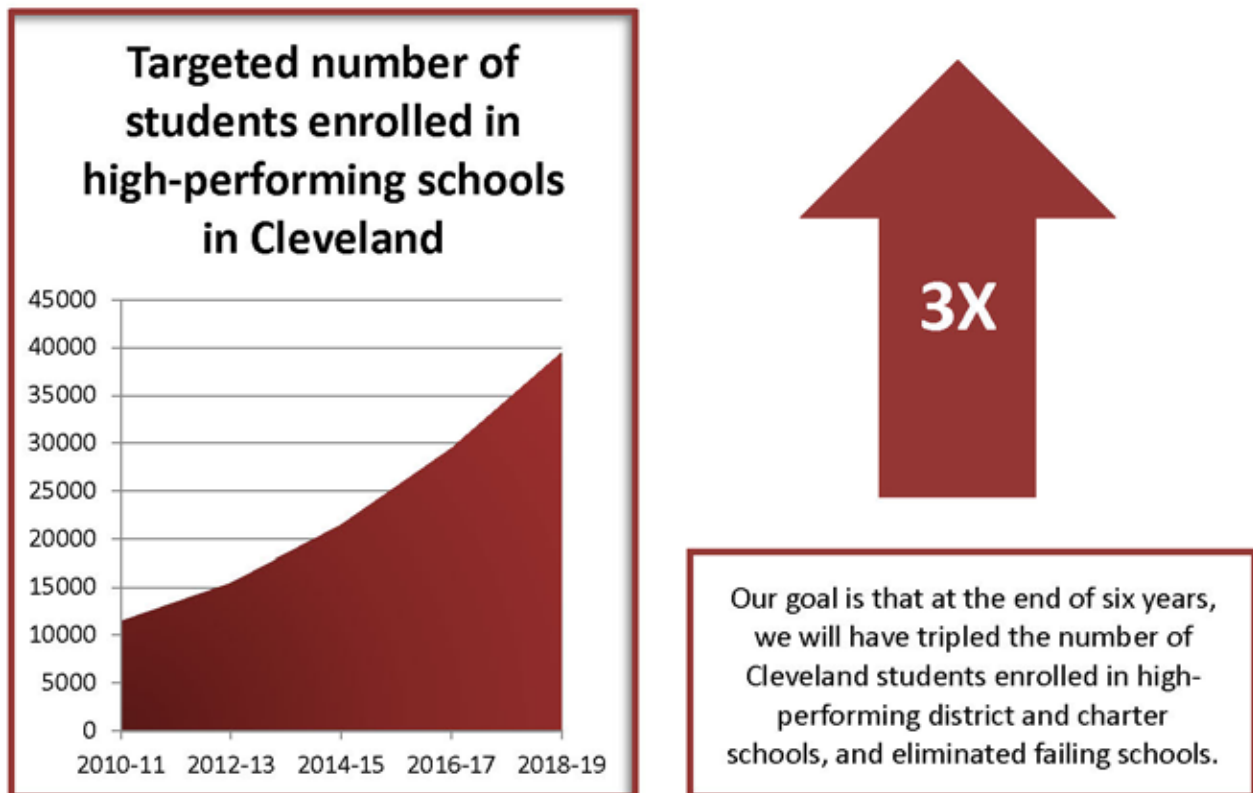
Targeted number of students enrolled in high-performing schools in Cleveland

45000
40000
35000
30000
25000
20000
15000
10000
5000
0

2010-11 2012-13 2014-15 2016-17 2018-19

3X

Our goal is that at the end of six years, we will have tripled the number of Cleveland students enrolled in high-performing district and charter schools, and eliminated failing schools.